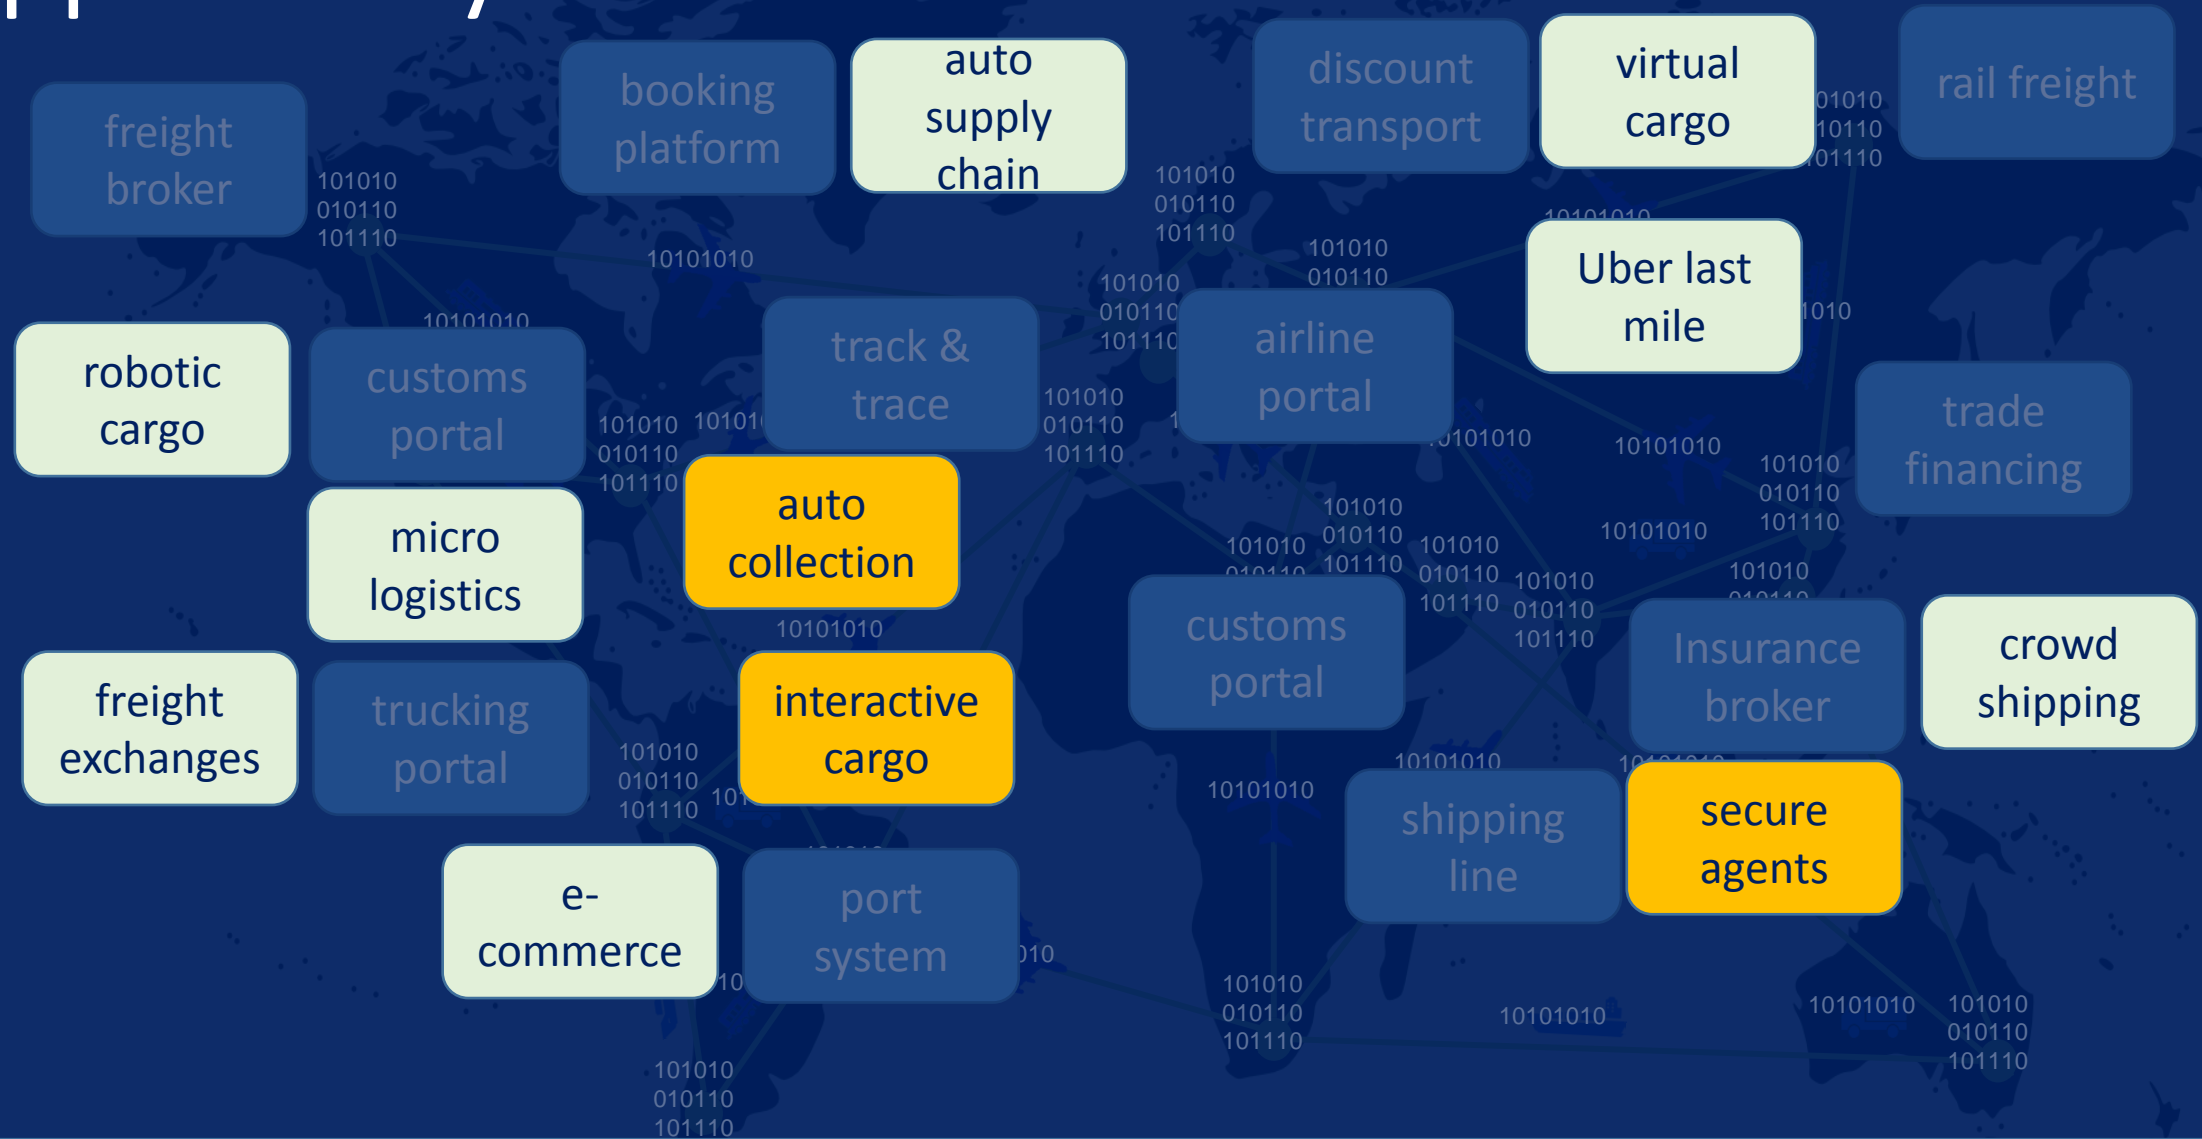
freight broker

booking platform

auto supply chain

discount transport

virtual cargo

rail freight

101010
010110
101110

10101010

robotic cargo

customs portal

track & trace

airline portal

Uber last mile

trade financing

micro logistics

auto collection

101010
010110
101110

freight exchanges

trucking portal

interactive cargo

customs portal

Insurance broker

crowd shipping

10101010

shipping line

secure agents

e-commerce

port system

101010
010110
101110

10101010